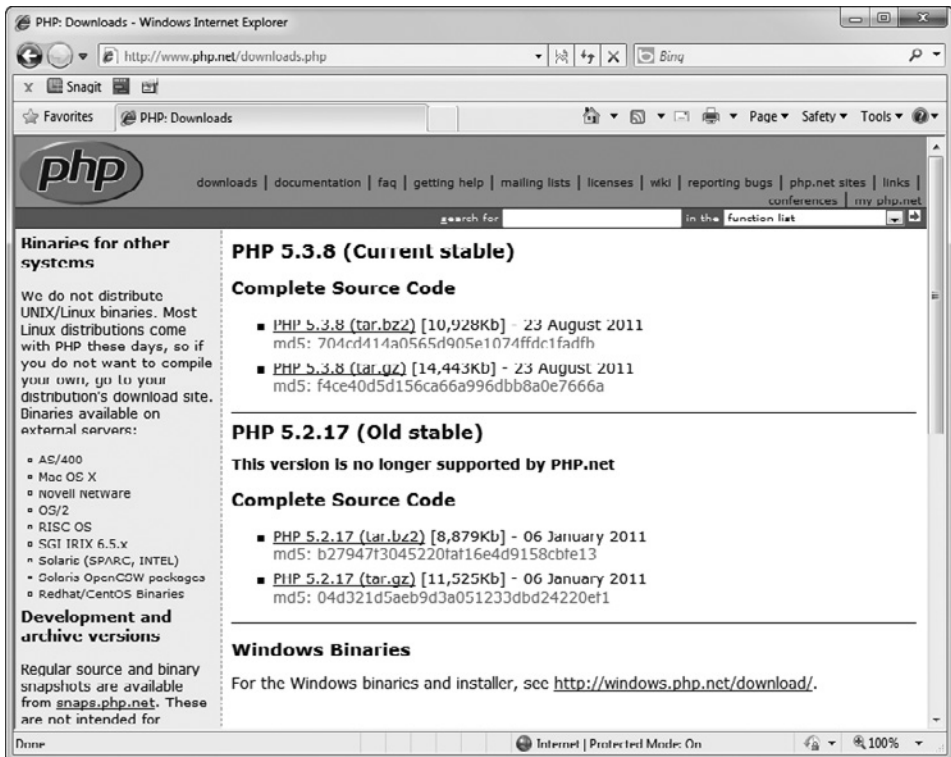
PHP: Downloads - Windows Internet Explorer

http://www.php.net/downloads.php

Bing

Snagit

Favorites

PHP: Downloads

Page ▾ Safety ▾ Tools ▾

php

downloads | documentation | faq | getting help | mailing lists | licenses | wiki | reporting bugs | php.net sites | links | conferences | my php.net

search for

in the function list

Binaries for other systems

We do not distribute UNIX/Linux binaries. Most Linux distributions come with PHP these days, so if you do not want to compile your own, go to your distribution's download site. Binaries available on external servers:

- AS/400
- Mac OS X
- Novell NetWare
- OS/2
- RISC OS
- SGI IRIX 6.5.x
- Solaris (SPARC, INTEL)
- Solaris OpenCSW packages
- Redhat/CentOS Binaries

Development and archive versions

Regular source and binary snapshots are available from snaps.php.net. These are not intended for

PHP 5.3.8 (Current stable)

Complete Source Code

- PHP 5.3.8 (tar.bz2) [10,928Kb] - 23 August 2011
md5: 704cd414a0565d905e1074ffdc1fadfb
- PHP 5.3.8 (tar.gz) [14,443Kb] - 23 August 2011
md5: f4ce40d5d156ca66a996dbb8a0e7666a

PHP 5.2.17 (Old stable)

This version is no longer supported by PHP.net

Complete Source Code

- PHP 5.2.17 (tar.bz2) [8,879Kb] - 06 January 2011
md5: b27947f3045220faf16e4d9158cbfe13
- PHP 5.2.17 (tar.gz) [11,525Kb] - 06 January 2011
md5: 04d321d5aeb9d3a051233dbd24220ef1

Windows Binaries

For the Windows binaries and installer, see http://windows.php.net/download/.

Done

Internet | Protected Mode: On

100%